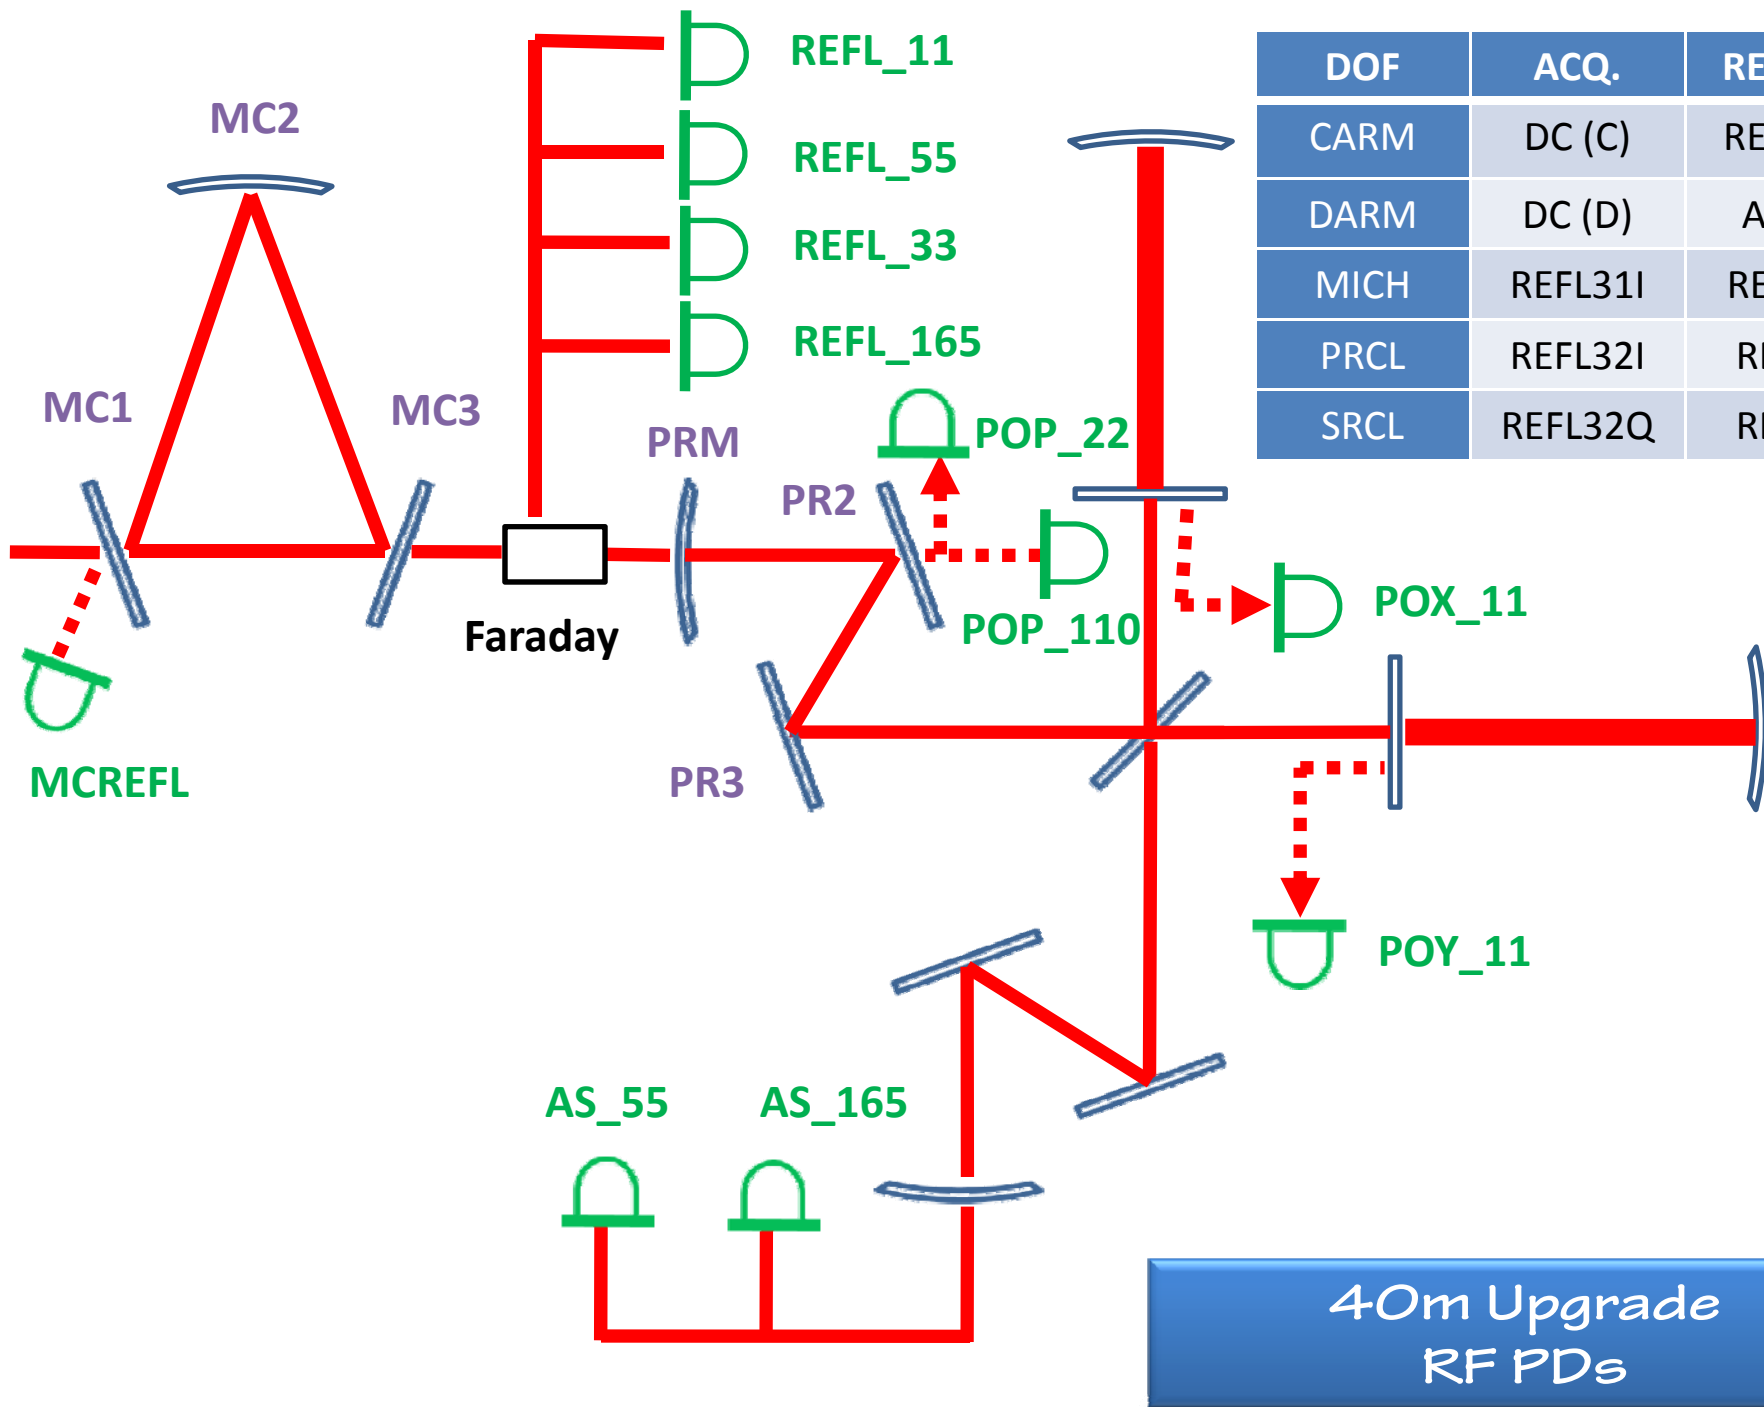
| DOF | ACQ. | RE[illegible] |
|---|---|---|
| CARM | DC (C) | RE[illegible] |
| DARM | DC (D) | A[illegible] |
| MICH | REFL31I | RE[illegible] |
| PRCL | REFL32I | R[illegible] |
| SRCL | REFL32Q | R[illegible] |

MC2

MC1

MC3

REFL_11

REFL_55

REFL_33

REFL_165

PRM

PR2

POP_22

POP_110

POX_11

Faraday

PR3

MCREFL

POY_11

AS_55

AS_165

40m Upgrade
RF PDs